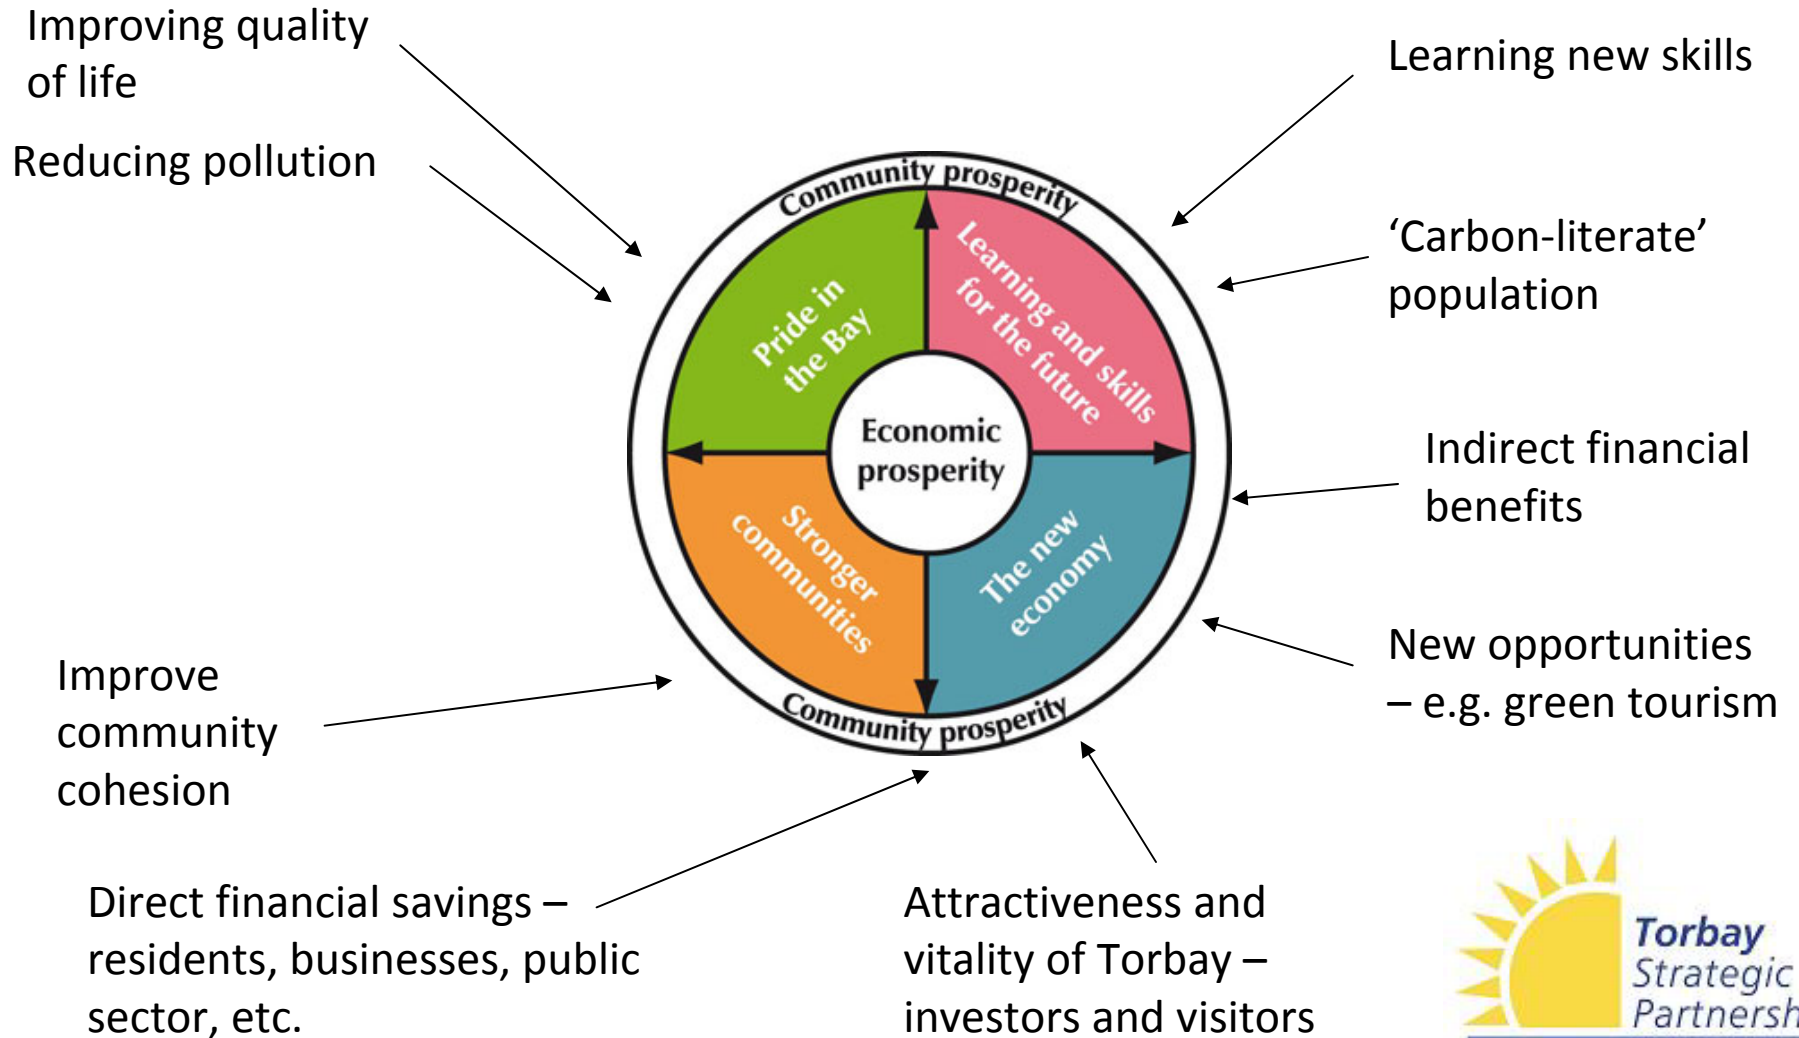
Improving quality of life

Reducing pollution

Learning new skills

'Carbon-literate' population

Community prosperity

Pride in the Bay

Learning and skills for the future

Economic prosperity

Stronger communities

The new economy

Community prosperity

Indirect financial benefits

New opportunities – e.g. green tourism

Improve community cohesion

Direct financial savings – residents, businesses, public sector, etc.

Attractiveness and vitality of Torbay – investors and visitors

Torbay Strategic Partnersh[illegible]